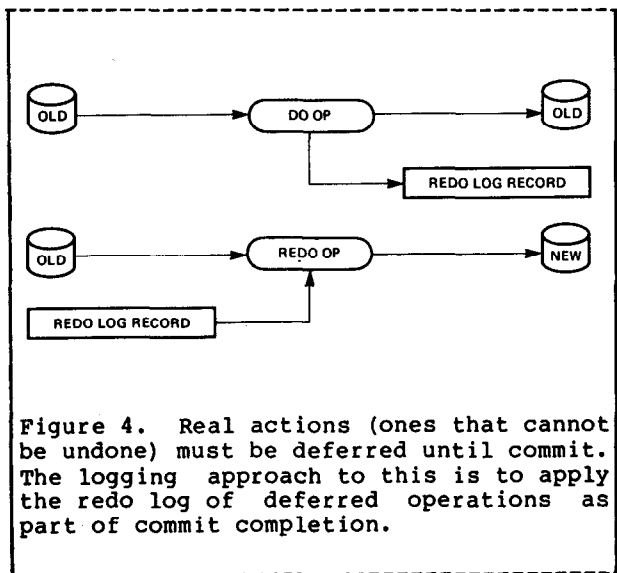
OLD

DO OP

OLD

REDO LOG RECORD

OLD

REDO OP

NEW

REDO LOG RECORD

Figure 4. Real actions (ones that cannot be undone) must be deferred until commit. The logging approach to this is to apply the redo log of deferred operations as part of commit completion.